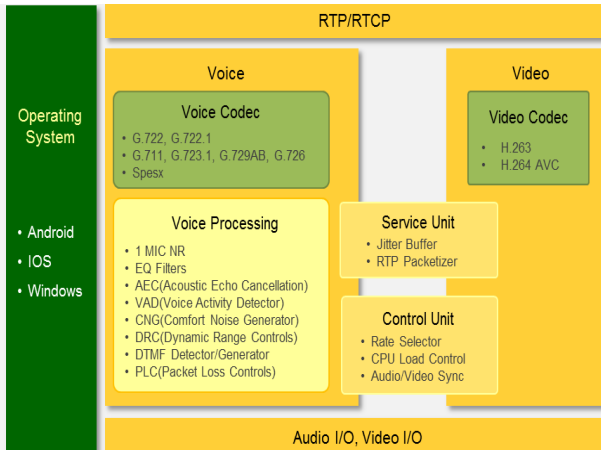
Operating System

• Android
• IOS
• Windows

RTP/RTCP

Voice

Voice Codec
• G.722, G.722.1
• G.711, G.723.1, G.729AB, G.726
• Spesx

Voice Processing
• 1 MIC NR
• EQ Filters
• AEC(Acoustic Echo Cancellation)
• VAD(Voice Activity Detector)
• CNG(Comfort Noise Generator)
• DRC(Dynamic Range Controls)
• DTMF Detector/Generator
• PLC(Packet Loss Controls)

Service Unit
• Jitter Buffer
• RTP Packetizer

Control Unit
• Rate Selector
• CPU Load Control
• Audio/Video Sync

Video

Video Codec
• H.263
• H.264 AVC

Audio I/O, Video I/O